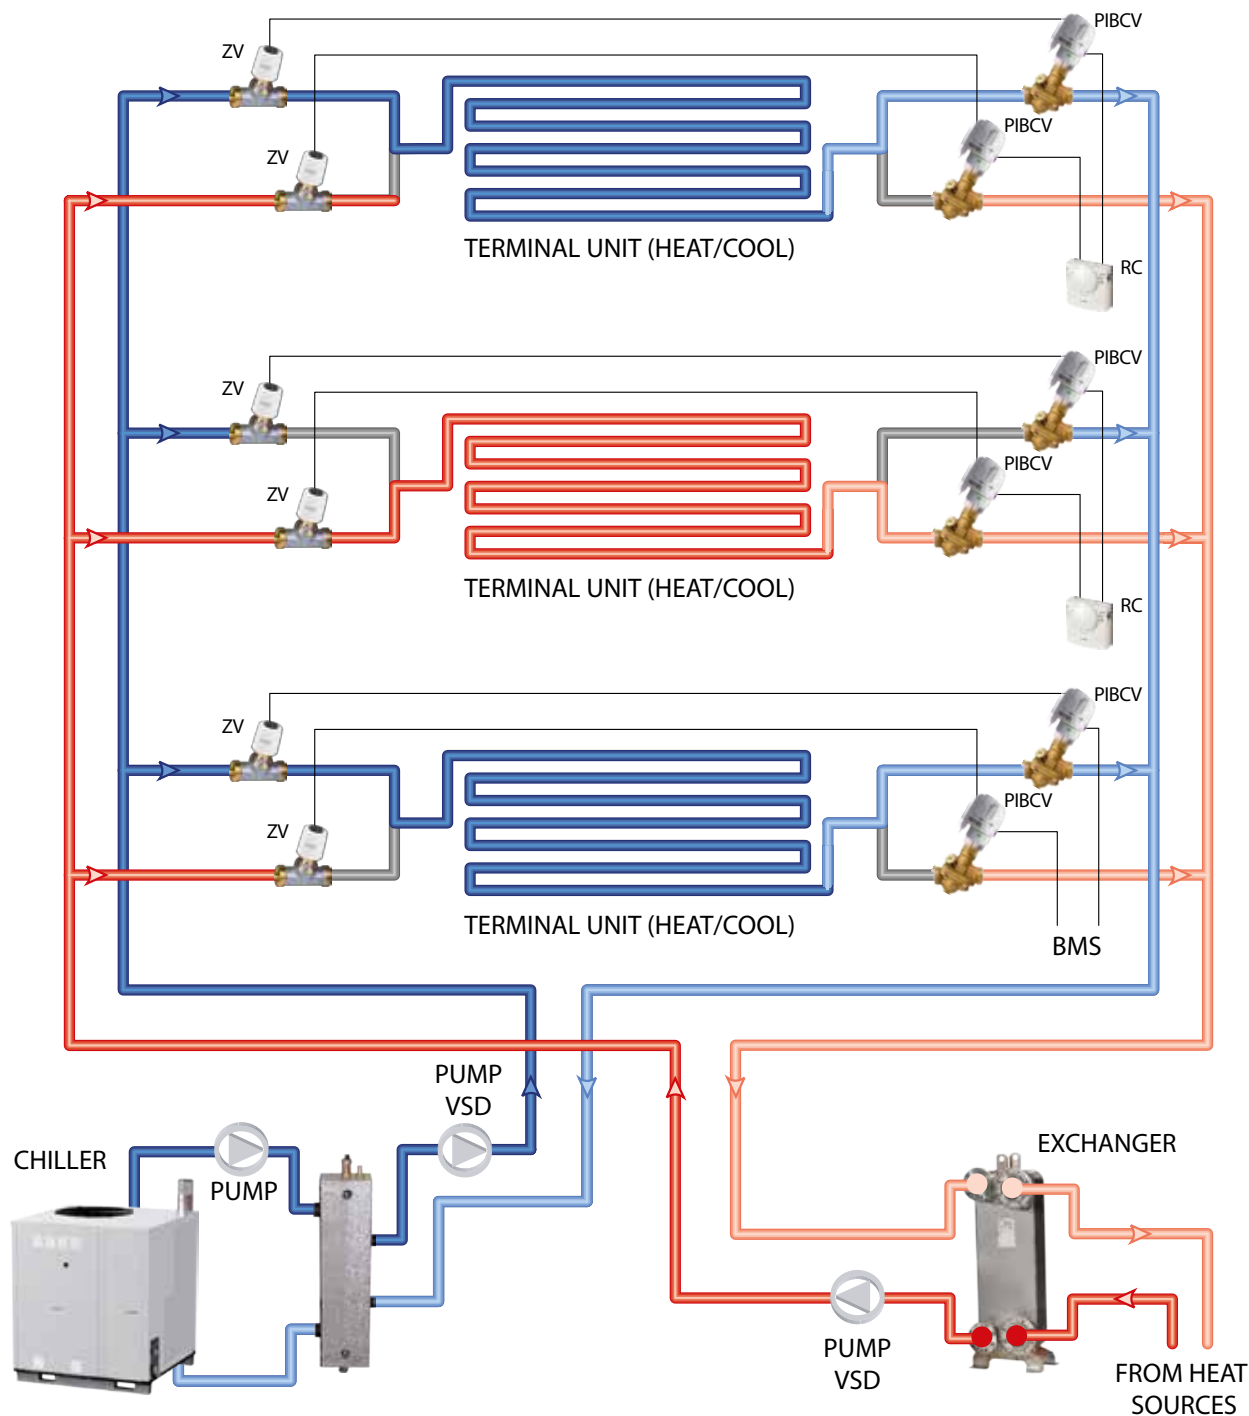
ZV

PIBCV

ZV

PIBCV

TERMINAL UNIT (HEAT/COOL)

RC

ZV

PIBCV

ZV

PIBCV

TERMINAL UNIT (HEAT/COOL)

RC

ZV

PIBCV

ZV

PIBCV

TERMINAL UNIT (HEAT/COOL)

BMS

PUMP VSD

CHILLER

PUMP

EXCHANGER

PUMP VSD

FROM HEAT SOURCES